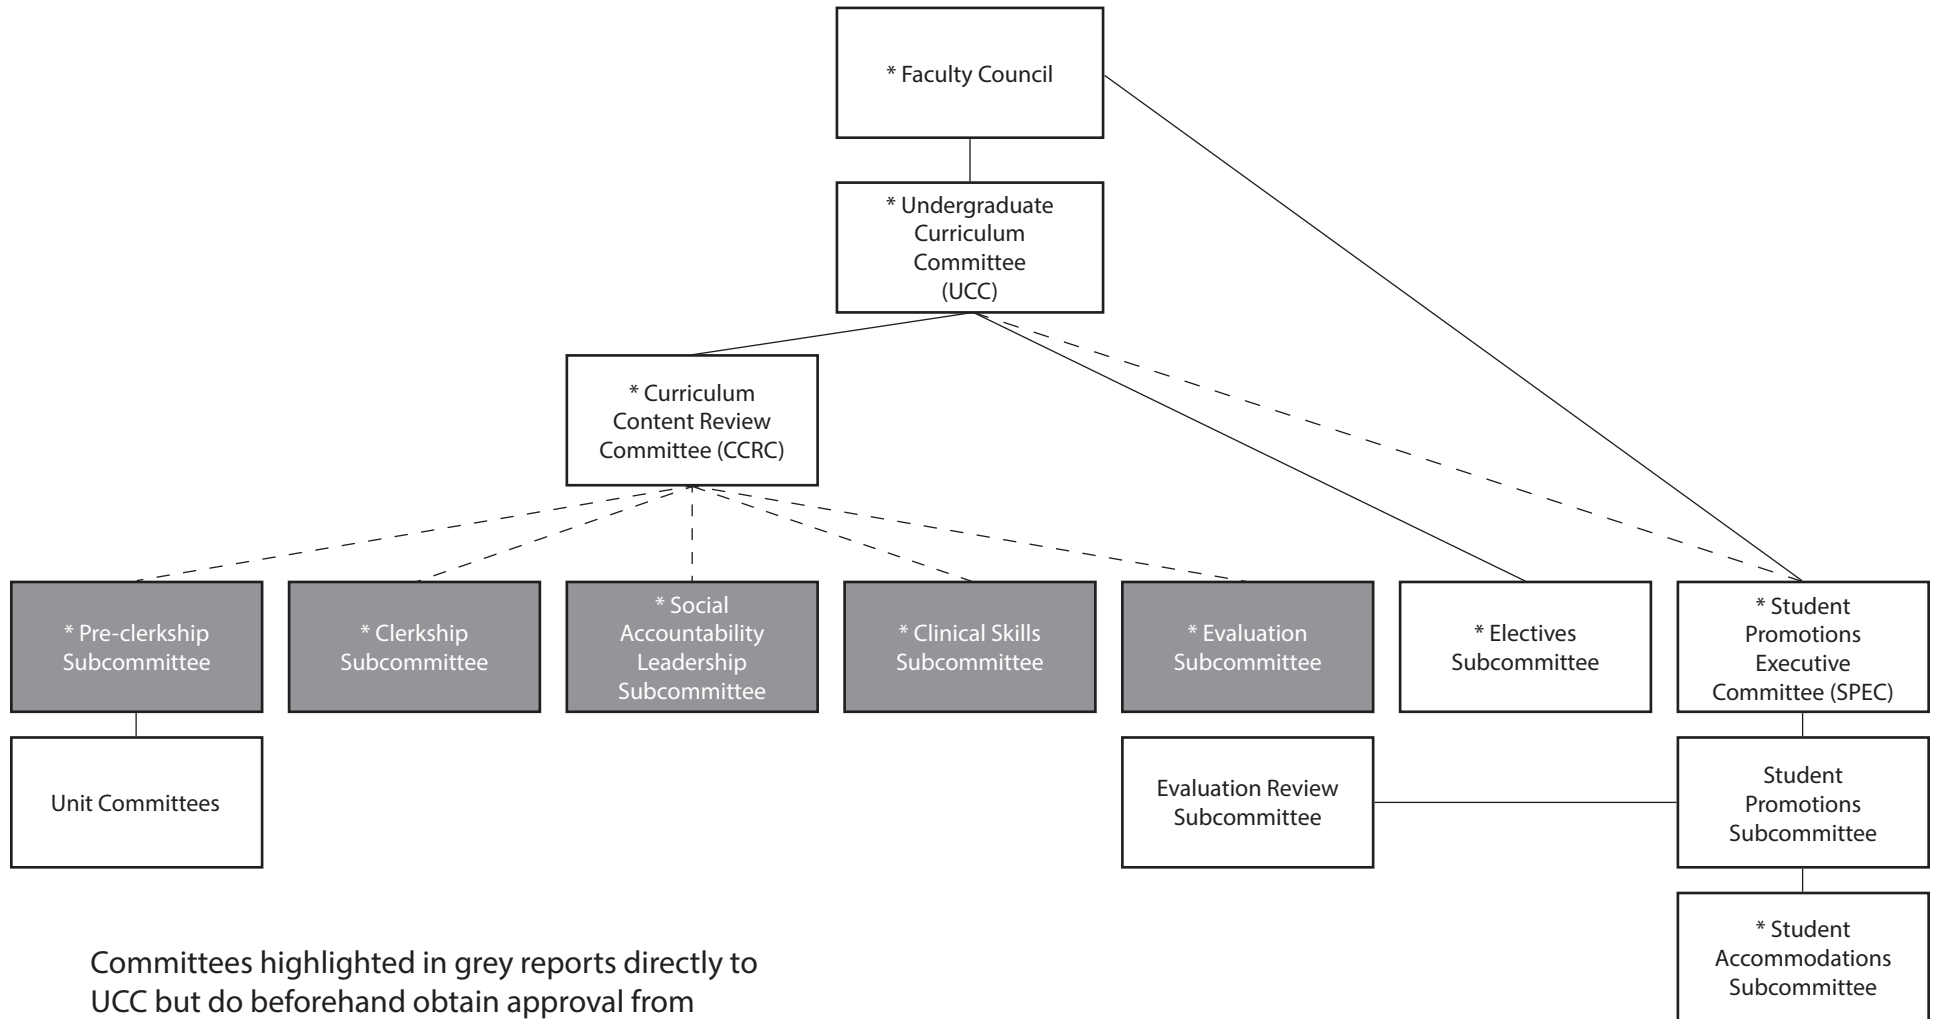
* Faculty Council

* Undergraduate Curriculum Committee (UCC)

* Curriculum Content Review Committee (CCRC)

* Pre-clerkship Subcommittee

* Clerkship Subcommittee

* Social Accountability Leadership Subcommittee

* Clinical Skills Subcommittee

* Evaluation Subcommittee

* Electives Subcommittee

* Student Promotions Executive Committee (SPEC)

Unit Committees

Evaluation Review Subcommittee

Student Promotions Subcommittee

* Student Accommodations Subcommittee

Committees highlighted in grey reports directly to UCC but do beforehand obtain approval from